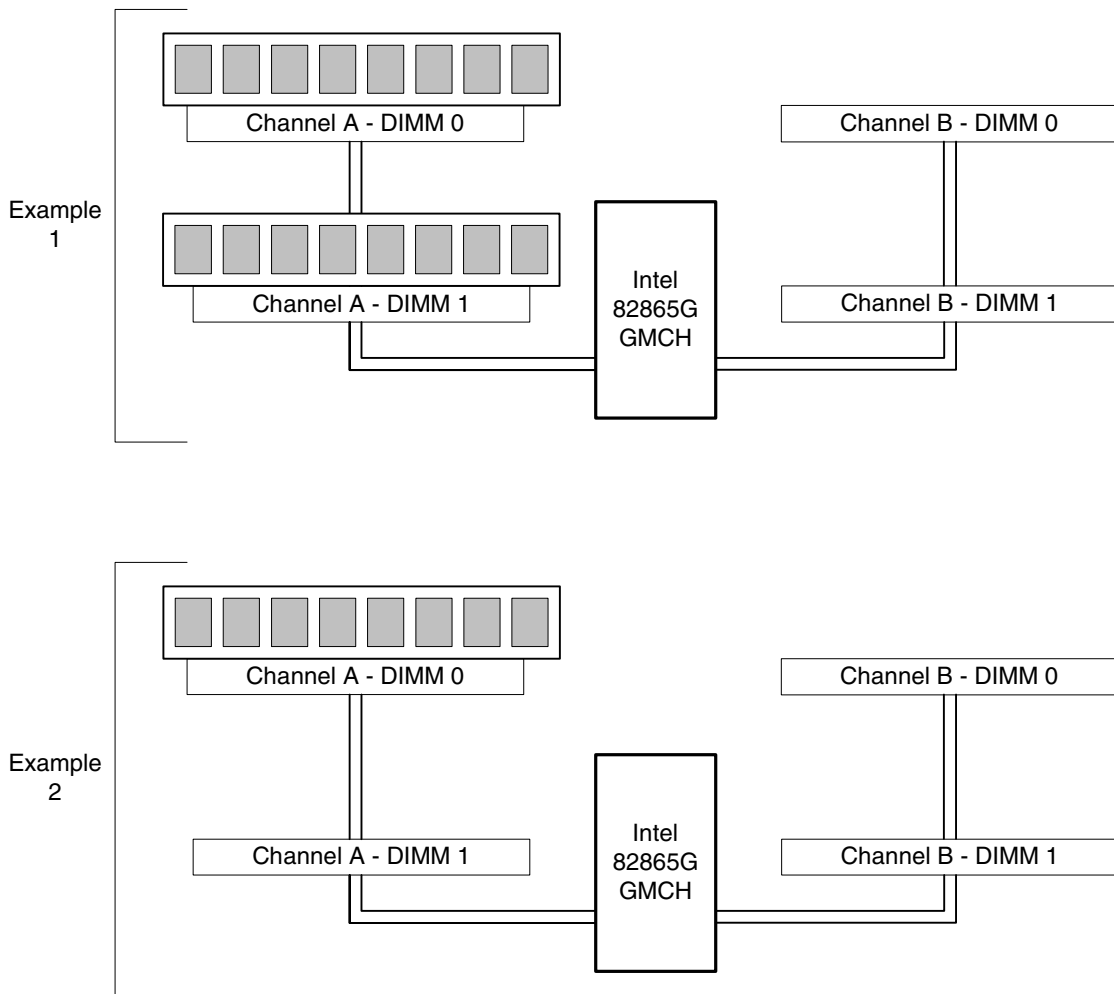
Example 1

Channel A - DIMM 0

Channel B - DIMM 0

Channel A - DIMM 1

Intel 82865G GMCH

Channel B - DIMM 1

Example 2

Channel A - DIMM 0

Channel B - DIMM 0

Channel A - DIMM 1

Intel 82865G GMCH

Channel B - DIMM 1